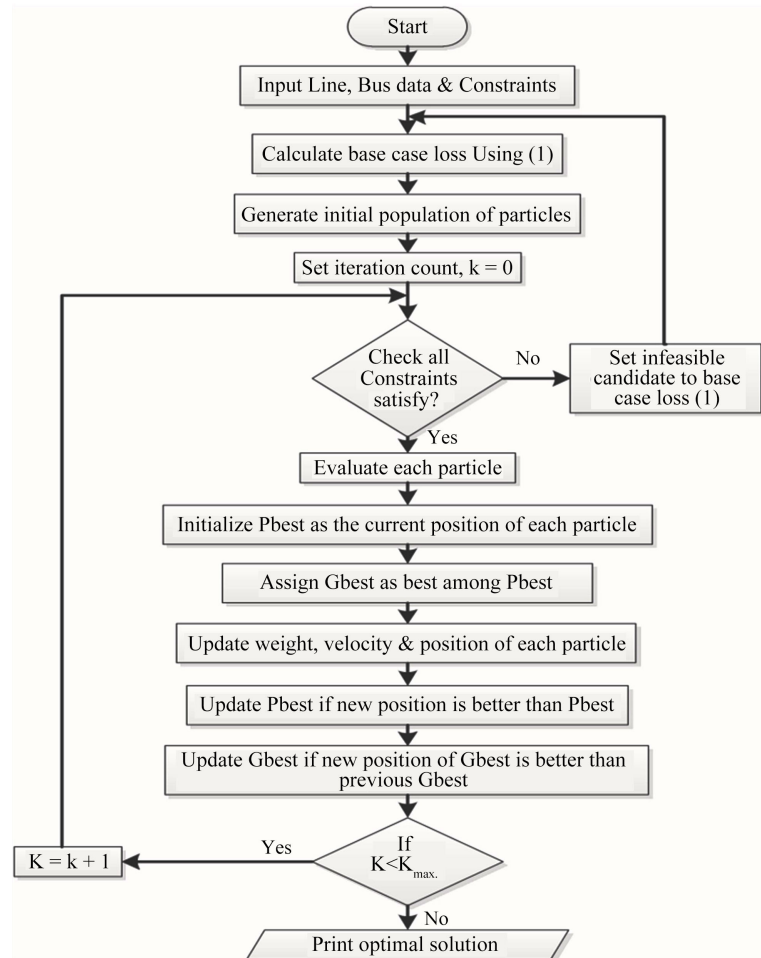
Start

Input Line, Bus data & Constraints

Calculate base case loss Using (1)

Generate initial population of particles

Set iteration count, k = 0

Check all Constraints satisfy?

No

Set infeasible candidate to base case loss (1)

Yes

Evaluate each particle

Initialize Pbest as the current position of each particle

Assign Gbest as best among Pbest

Update weight, velocity & position of each particle

Update Pbest if new position is better than Pbest

Update Gbest if new position of Gbest is better than previous Gbest

If $K<K_{max.}$

Yes

K = k + 1

No

Print optimal solution